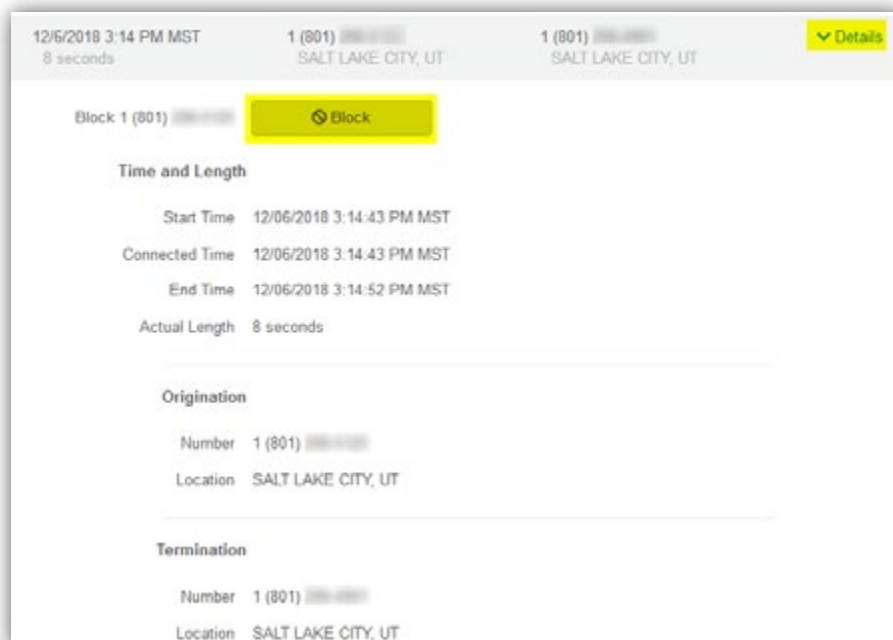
12/6/2018 3:14 PM MST
8 seconds

1 (801) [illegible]
SALT LAKE CITY, UT

1 (801) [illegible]
SALT LAKE CITY, UT

Details

Block 1 (801) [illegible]

Block

Time and Length

Start Time 12/06/2018 3:14:43 PM MST

Connected Time 12/06/2018 3:14:43 PM MST

End Time 12/06/2018 3:14:52 PM MST

Actual Length 8 seconds

Origination

Number 1 (801) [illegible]

Location SALT LAKE CITY, UT

Termination

Number 1 (801) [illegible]

Location SALT LAKE CITY, UT